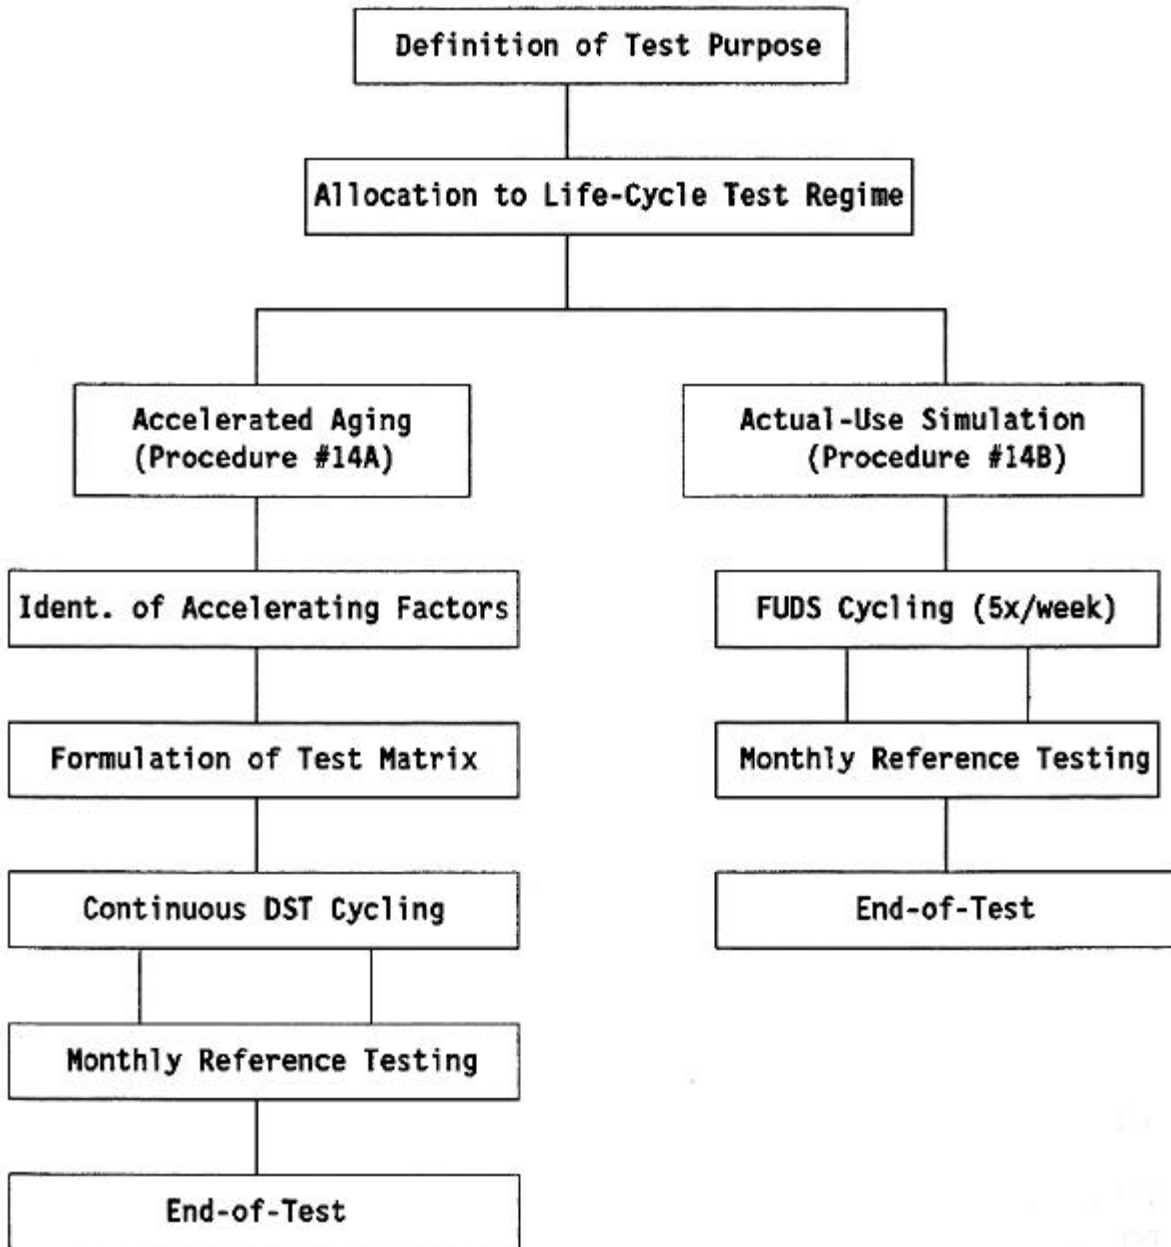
Definition of Test Purpose

Allocation to Life-Cycle Test Regime

Accelerated Aging (Procedure #14A)

Ident. of Accelerating Factors

Formulation of Test Matrix

Continuous DST Cycling

Monthly Reference Testing

End-of-Test

Actual-Use Simulation (Procedure #14B)

FUDS Cycling (5x/week)

Monthly Reference Testing

End-of-Test